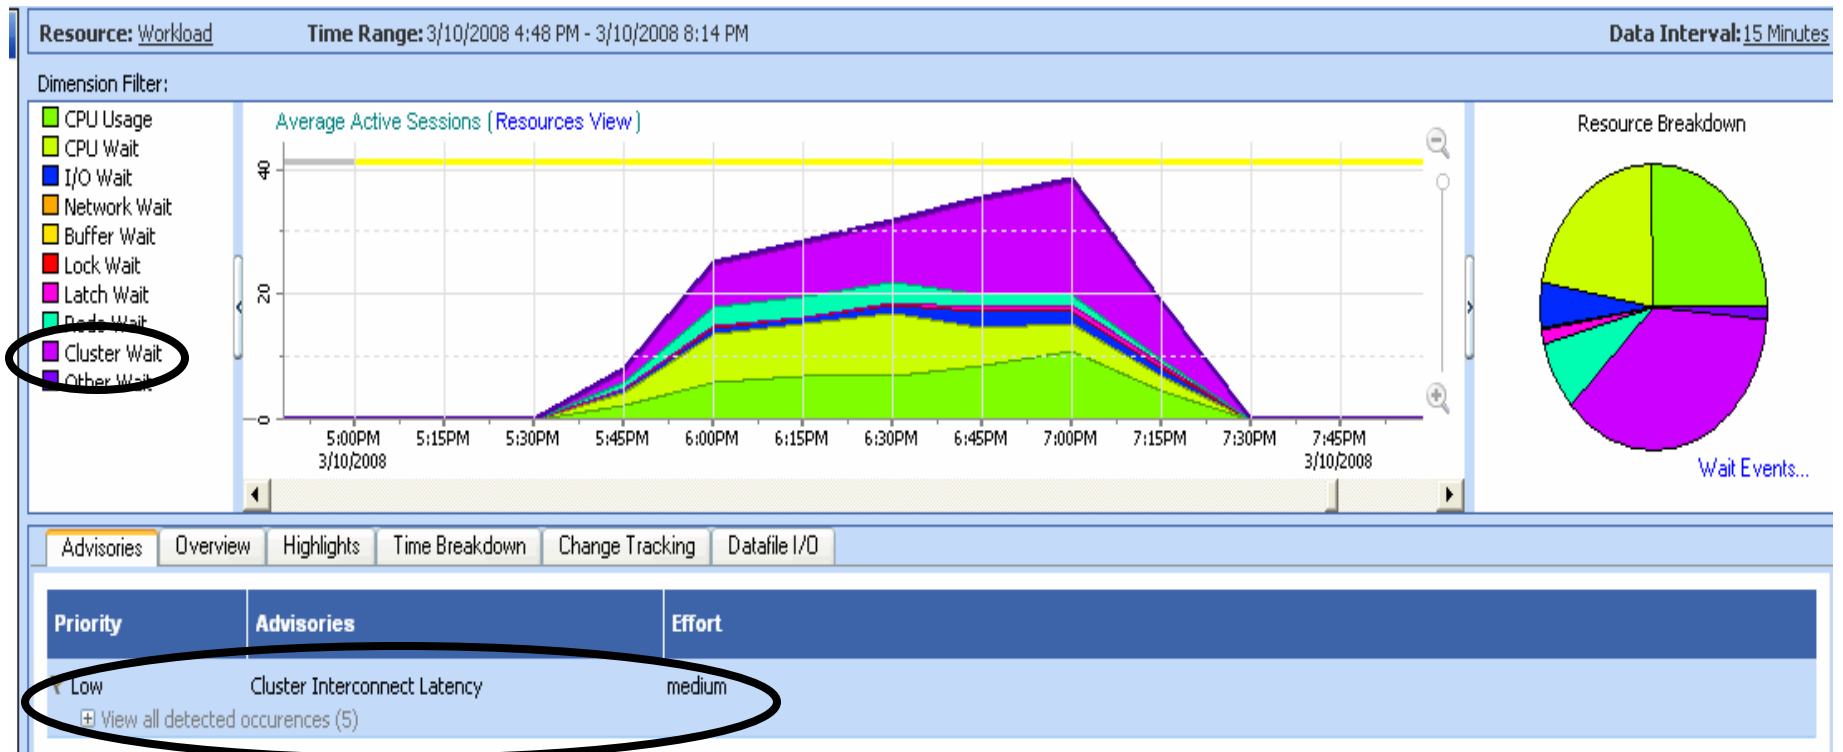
Resource: Workload Time Range: 3/10/2008 4:48 PM - 3/10/2008 8:14 PM Data Interval: 15 Minutes

Dimension Filter:

CPU Usage
CPU Wait
I/O Wait
Network Wait
Buffer Wait
Lock Wait
Latch Wait
Redo Wait
Cluster Wait
Other Wait

Average Active Sessions (Resources View)

40
20
0

5:00PM 3/10/2008
5:15PM
5:30PM
5:45PM
6:00PM
6:15PM
6:30PM
6:45PM
7:00PM
7:15PM
7:30PM
7:45PM 3/10/2008

Resource Breakdown

Wait Events...

Advisories | Overview | Highlights | Time Breakdown | Change Tracking | Datafile I/O

| Priority | Advisories | Effort |
|---|---|---|
| Low | Cluster Interconnect Latency | medium |

View all detected occurences (5)